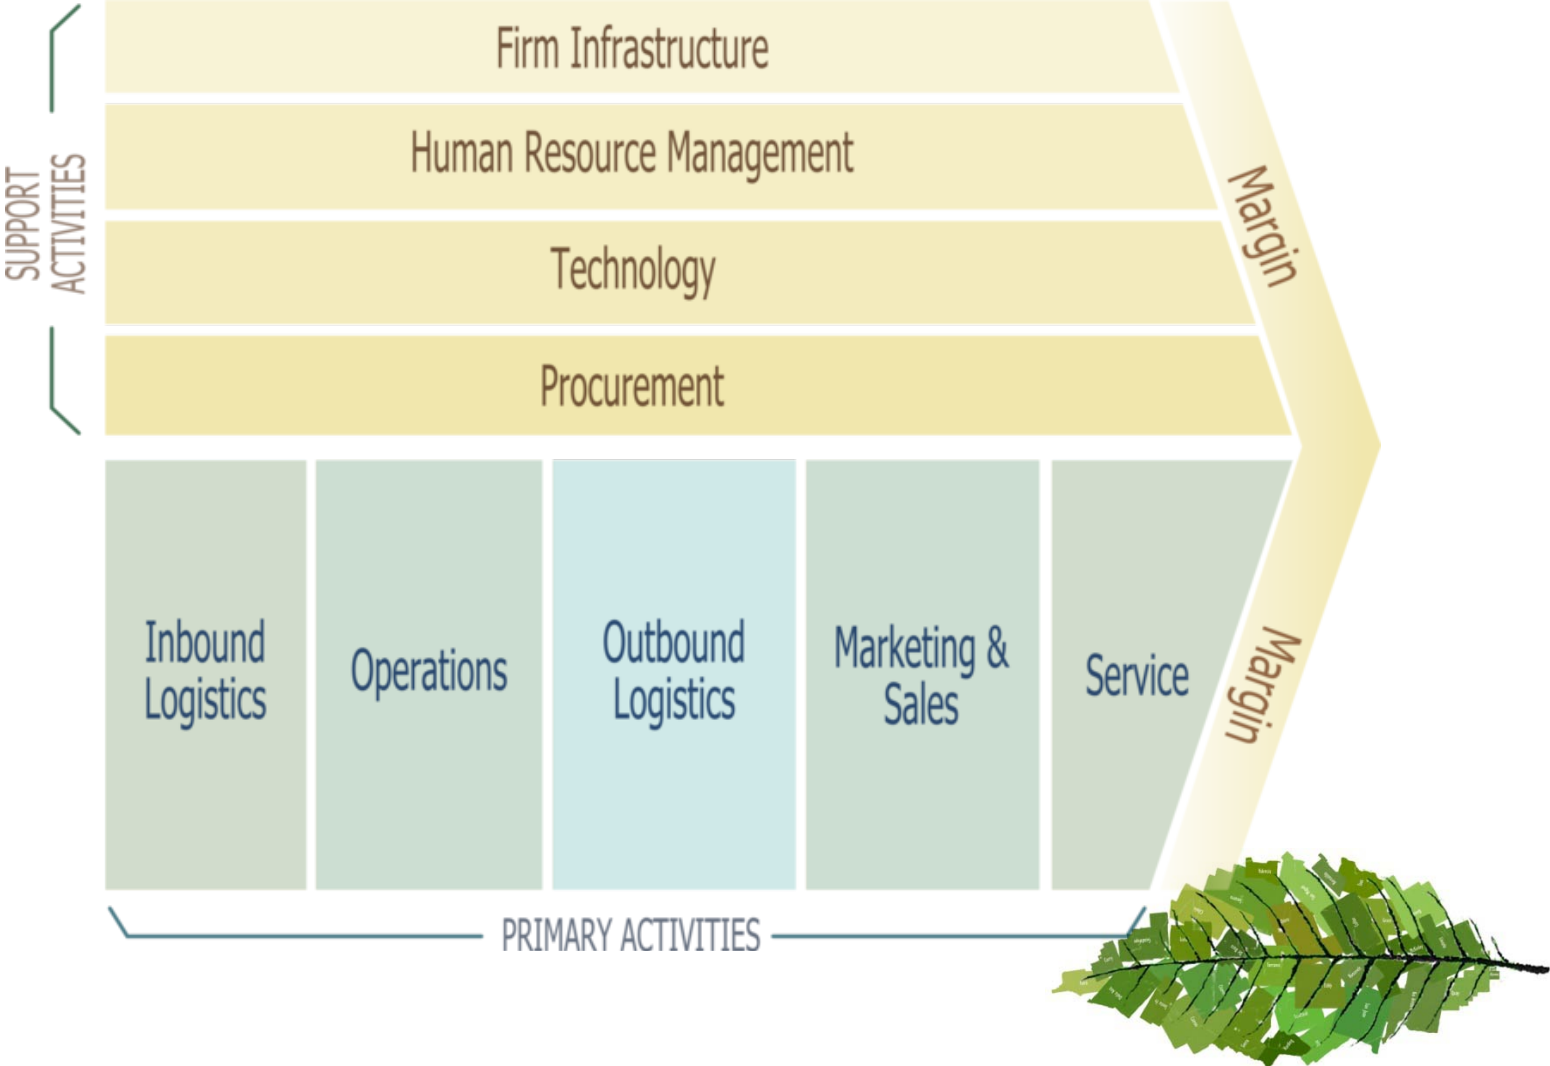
SUPPORT ACTIVITIES

Firm Infrastructure

Human Resource Management

Technology

Procurement

Margin

Inbound Logistics

Operations

Outbound Logistics

Marketing & Sales

Service

Margin

PRIMARY ACTIVITIES